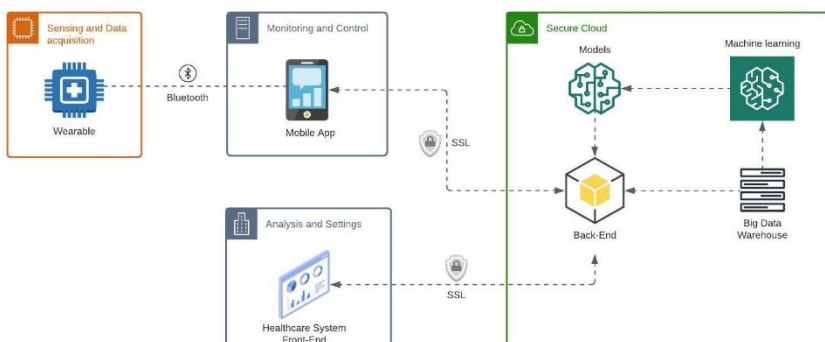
Sensing and Data acquisition

Wearable

Bluetooth

Monitoring and Control

Mobile App

SSL

Secure Cloud

Models

Machine learning

Back-End

Big Data Warehouse

Analysis and Settings

SSL

Healthcare System Front-End